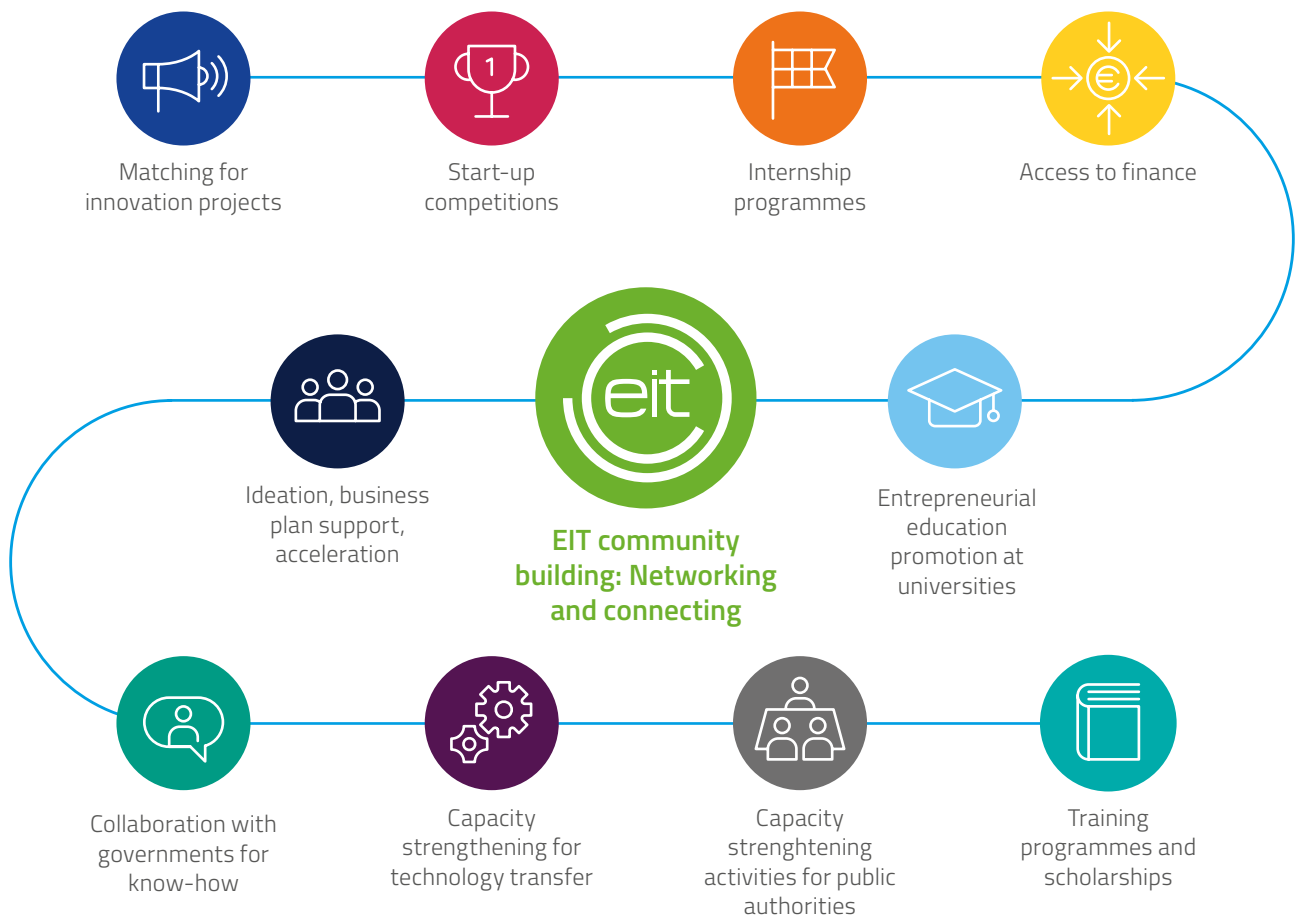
Matching for innovation projects

1

Start-up competitions

Internship programmes

€

Access to finance

eit

Ideation, business plan support, acceleration

EIT community building: Networking and connecting

Entrepreneurial education promotion at universities

Collaboration with governments for know-how

Capacity strengthening for technology transfer

Capacity strenghtening activities for public authorities

Training programmes and scholarships